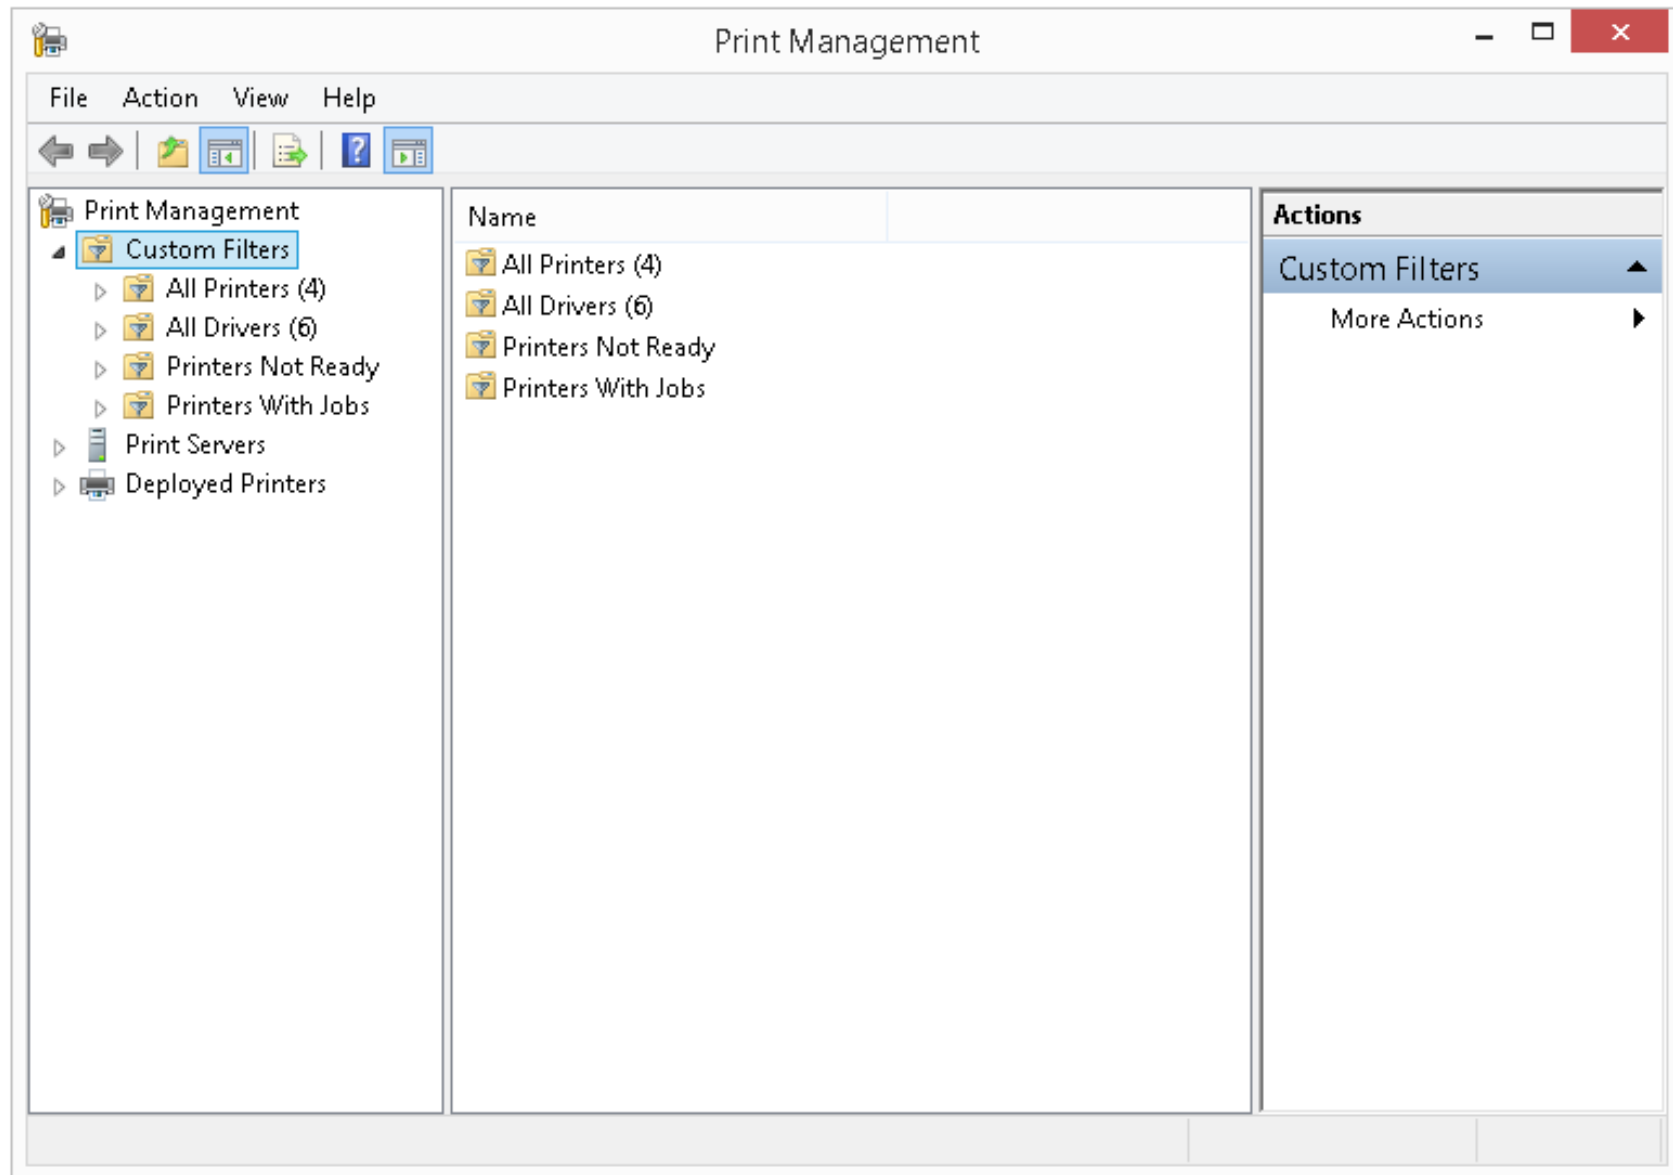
Print Management

File Action View Help

Print Management
Custom Filters
All Printers (4)
All Drivers (6)
Printers Not Ready
Printers With Jobs
Print Servers
Deployed Printers

Name
All Printers (4)
All Drivers (6)
Printers Not Ready
Printers With Jobs

Actions
Custom Filters
More Actions